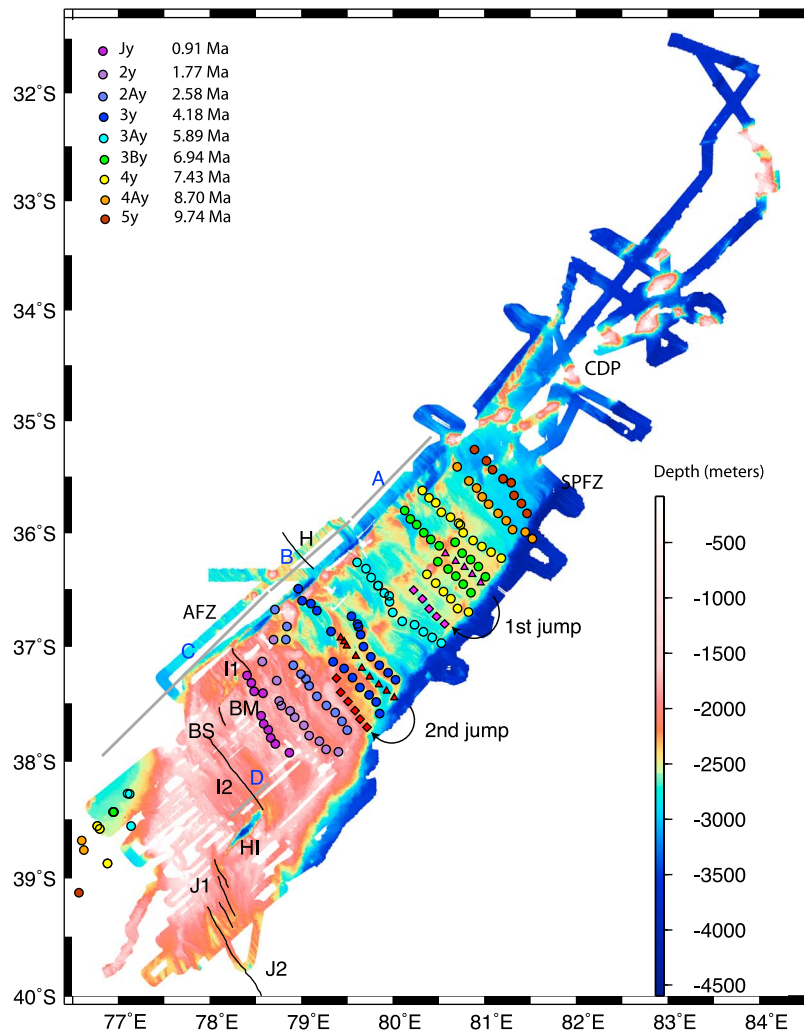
Jy 0.91 Ma
2y 1.77 Ma
2Ay 2.58 Ma
3y 4.18 Ma
3Ay 5.89 Ma
3By 6.94 Ma
4y 7.43 Ma
4Ay 8.70 Ma
5y 9.74 Ma

32°S
33°S
34°S
35°S
36°S
37°S
38°S
39°S
40°S

CDP
A
SPFZ
H
B
AFZ
C
1st jump
I1
BM
2nd jump
BS
D
I2
HI
J1
J2

Depth (meters)
-500
-1000
-1500
-2000
-2500
-3000
-3500
-4000
-4500

77°E 78°E 79°E 80°E 81°E 82°E 83°E 84°E